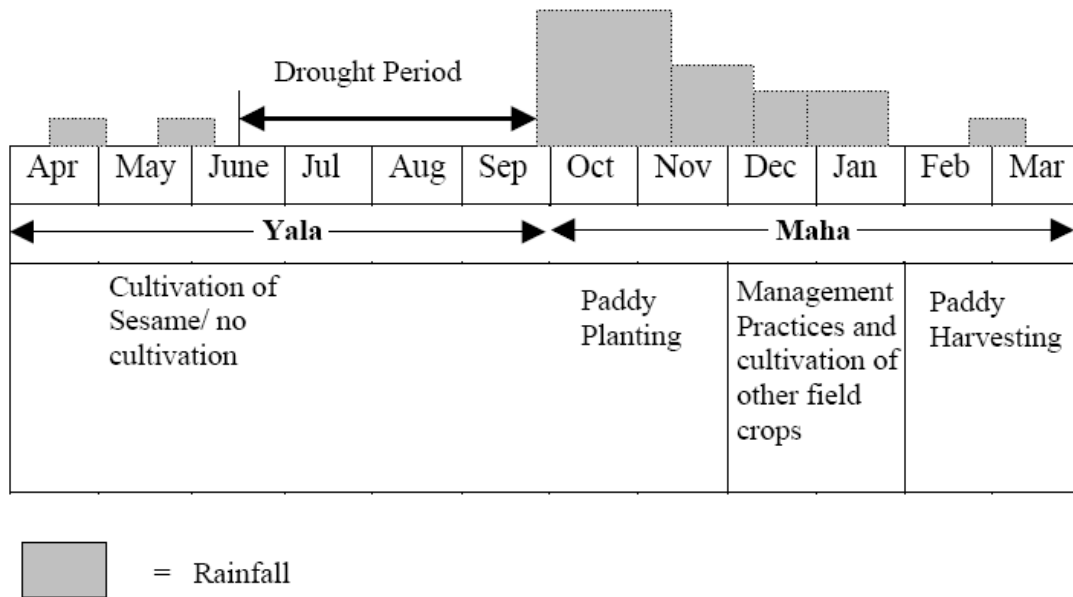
Drought Period

| Apr | May | June | Jul | Aug | Sep | Oct | Nov | Dec | Jan | Feb | Mar |
|---|---|---|---|---|---|---|---|---|---|---|---|

Yala

Maha

| Cultivation of Sesame/ no cultivation | Paddy Planting | Management Practices and cultivation of other field crops | Paddy Harvesting |
|---|---|---|---|

= Rainfall